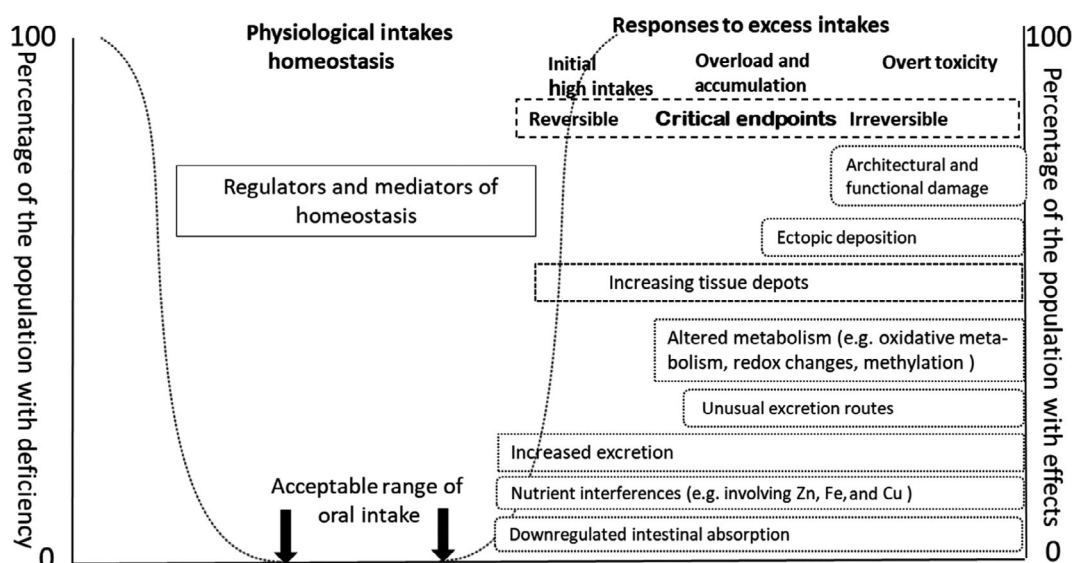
100

Percentage of the population with deficiency

0

Physiological intakes homeostasis

Responses to excess intakes

Initial high intakes

Overload and accumulation

Overt toxicity

100

Percentage of the population with effects

0

Reversible Critical endpoints Irreversible

Regulators and mediators of homeostasis

Architectural and functional damage

Ectopic deposition

Increasing tissue depots

Altered metabolism (e.g. oxidative metabolism, redox changes, methylation )

Unusual excretion routes

Increased excretion

Acceptable range of oral intake

Nutrient interferences (e.g. involving Zn, Fe, and Cu )

Downregulated intestinal absorption